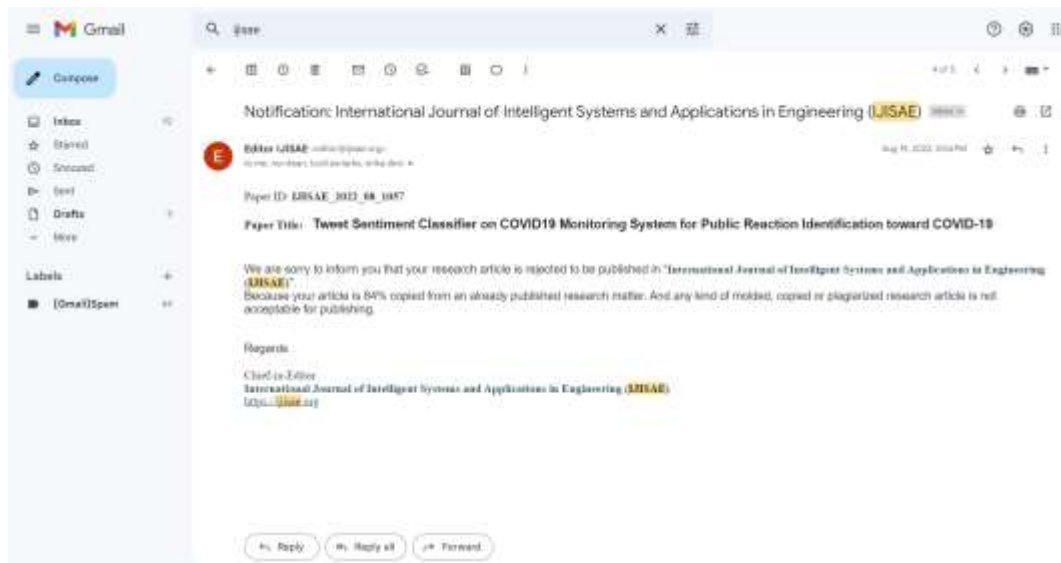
Gmail

ijisae

Compose

Inbox
Starred
Snoozed
Sent
Drafts
More

Labels

[Gmail]Spam

Notification: International Journal of Intelligent Systems and Applications in Engineering (IJISAE) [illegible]

Editor IJISAE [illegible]
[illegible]

Aug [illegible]

Paper ID: IJISAE_2022_08_1057

Paper Title: Tweet Sentiment Classifier on COVID19 Monitoring System for Public Reaction Identification toward COVID-19

We are sorry to inform you that your research article is rejected to be published in "International Journal of Intelligent Systems and Applications in Engineering (IJISAE)".
Because your article is 84% copied from an already published research matter. And any kind of molded, copied or plagiarized research article is not acceptable for publishing.

Regards

Chief-in-Editor
International Journal of Intelligent Systems and Applications in Engineering (IJISAE)
https://ijisae.org

Reply
Reply all
Forward